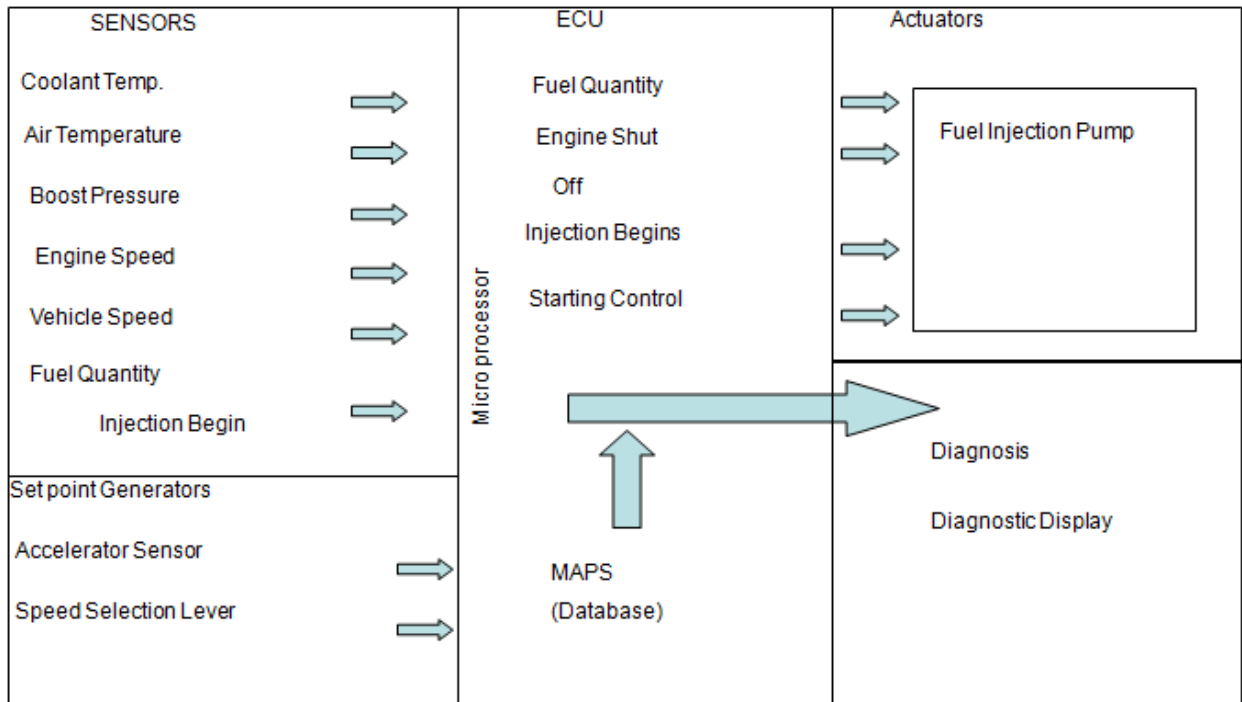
SENSORS

Coolant Temp.

Air Temperature

Boost Pressure

Engine Speed

Vehicle Speed

Fuel Quantity

Injection Begin

Set point Generators

Accelerator Sensor

Speed Selection Lever

ECU

Fuel Quantity

Engine Shut Off

Injection Begins

Starting Control

Micro processor

MAPS
(Database)

Actuators

Fuel Injection Pump

Diagnosis

Diagnostic Display